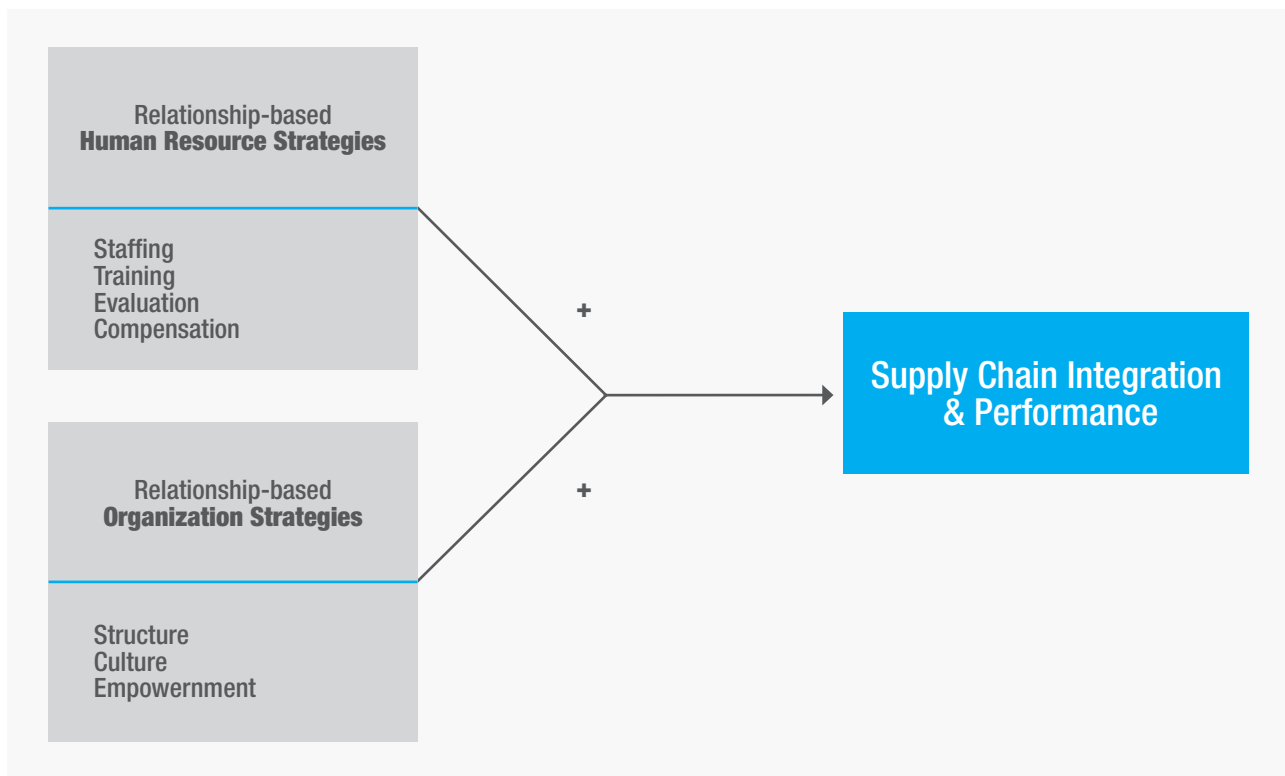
Relationship-based
**Human Resource Strategies**

Staffing
Training
Evaluation
Compensation

+

Relationship-based
**Organization Strategies**

Structure
Culture
Empowernment

+

Supply Chain Integration & Performance